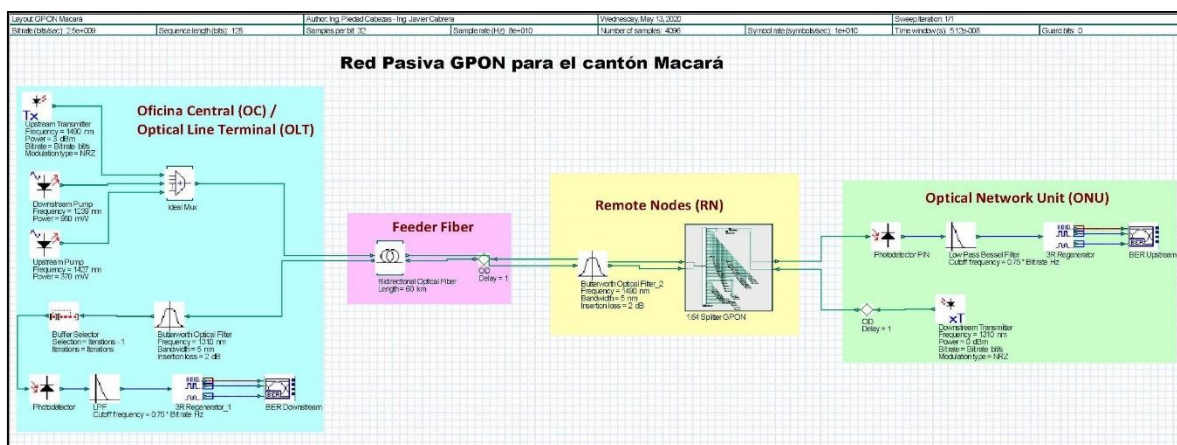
| Layout: GPON Macará | Author: Ing. Piedad Cabezas - Ing. Javier Cabrera | | Wednesday, May 13, 2020 | | Sweep iteration: 1/1 | |
|---|---|---|---|---|---|---|
| Bitrate (bits/sec): 2.5e+009 | Sequence length (bits): 128 | Samples per bit: 32 | Sample rate (Hz): 8e+010 | Number of samples: 4096 | Symbol rate (symbols/sec): 1e+010 | Time window (s): 5.12e-008 | Guard bits: 0 |

Red Pasiva GPON para el cantón Macará

Oficina Central (OC) / Optical Line Terminal (OLT)

Tx
Upstream Transmitter
Frequency = 1490 nm
Power = 3 dBm
Bitrate = Bit rate bits
Modulation type = NRZ

Downstream Pump
Frequency = 1239 nm
Power = 900 mW

Ideal Mux

Upstream Pump
Frequency = 1427 nm
Power = 270 mW

Buffer Selector
Selection = Iterations - 1
Iterations = Iterations

Butterworth Optical Filter
Frequency = 1310 nm
Bandwidth = 5 nm
Insertion loss = 2 dB

Photodetector

LPF
Cutoff frequency = 0.75 * Bit rate Hz

3R Regenerator_1

BER Downstream

Feeder Fiber

Bidirectional Optical Fiber
Length = 60 km

OD
Delay = 1

Remote Nodes (RN)

Butterworth Optical Filter_2
Frequency = 1490 nm
Bandwidth = 5 nm
Insertion loss = 2 dB

1:64 Splitter GPON

Optical Network Unit (ONU)

Photodetector PIN

Low Pass Bessel Filter
Cutoff frequency = 0.75 * Bit rate Hz

3R Regenerator

BER Upstream

OD
Delay = 1

xT
Downstream Transmitter
Frequency = 1310 nm
Power = 0 dBm
Bitrate = Bit rate bits
Modulation type = NRZ